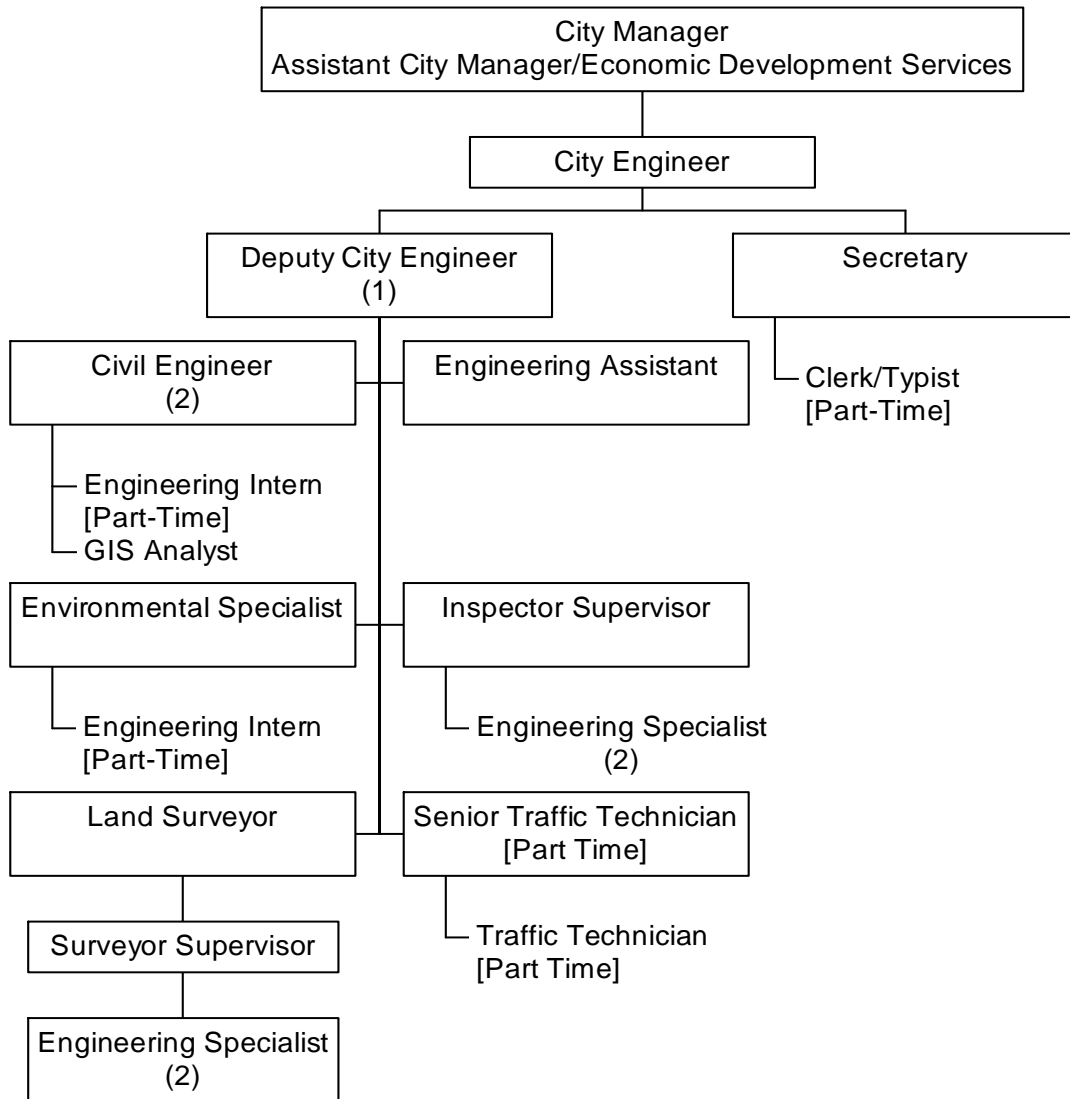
City Manager
Assistant City Manager/Economic Development Services

City Engineer

Deputy City Engineer
(1)

Secretary

Clerk/Typist
[Part-Time]

Civil Engineer
(2)

Engineering Assistant

Engineering Intern
[Part-Time]
GIS Analyst

Environmental Specialist

Inspector Supervisor

Engineering Intern
[Part-Time]

Engineering Specialist
(2)

Land Surveyor

Senior Traffic Technician
[Part Time]

Traffic Technician
[Part Time]

Surveyor Supervisor

Engineering Specialist
(2)